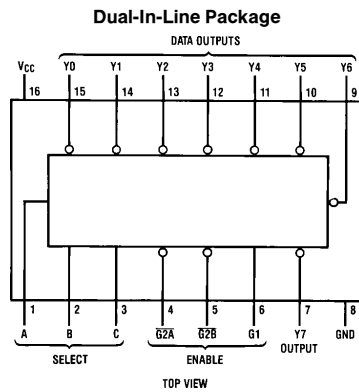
Dual-In-Line Package

DATA OUTPUTS

$V_{CC}$ 16

Y0 15

Y1 14

Y2 13

Y3 12

Y4 11

Y5 10

Y6 9

1 A

2 B

3 C

4 $\overline{G2A}$

5 $\overline{G2B}$

6 G1

7 Y7 OUTPUT

8 GND

SELECT

ENABLE

TOP VIEW